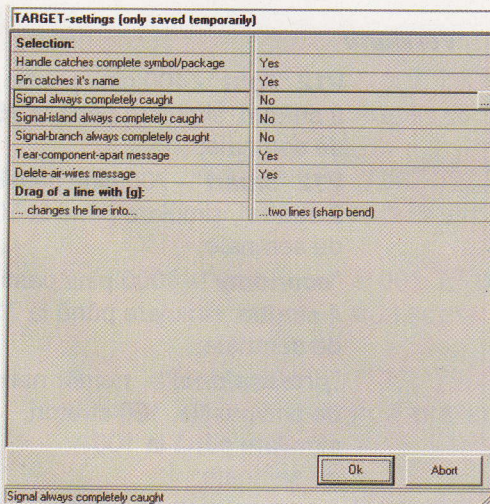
TARGET-settings (only saved temporarily)

| Selection: | |
|---|---|
| Handle catches complete symbol/package | Yes |
| Pin catches it's name | Yes |
| Signal always completely caught | No |
| Signal-island always completely caught | No |
| Signal-branch always completely caught | No |
| Tear-component-apart message | Yes |
| Delete-air-wires message | Yes |
| Drag of a line with [g]: | |
| ... changes the line into... | ...two lines (sharp bend) |

Ok

Abort

Signal always completely caught